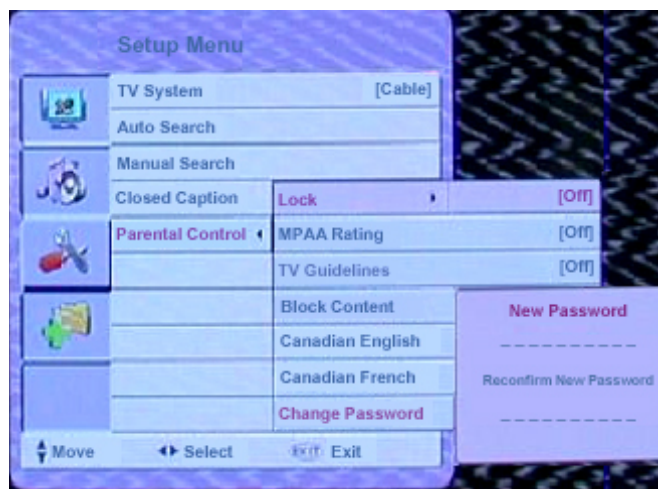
Setup Menu

TV System [Cable]

Auto Search

Manual Search

Closed Caption

Parental Control

Lock [Off]

MPAA Rating [Off]

TV Guidelines [Off]

Block Content

Canadian English

Canadian French

Change Password

New Password

_ _ _ _ _ _ _ _ _ _

Reconfirm New Password

_ _ _ _ _ _ _ _ _ _

Move

Select

EXIT Exit